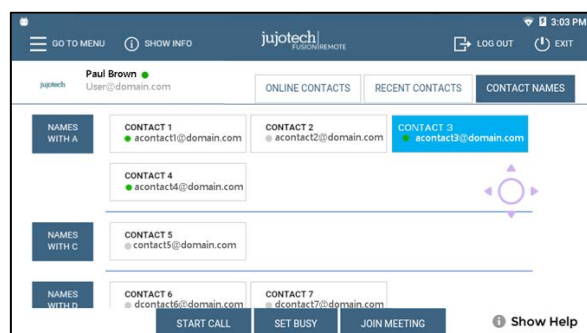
3:03 PM

GO TO MENU

SHOW INFO

jujotech FUSION REMOTE

LOG OUT

EXIT

jujotech

Paul Brown
User@domain.com

ONLINE CONTACTS

RECENT CONTACTS

CONTACT NAMES

NAMES WITH A

CONTACT 1
acontact1@domain.com

CONTACT 2
acontact2@domain.com

CONTACT 3
acontact3@domain.com

CONTACT 4
acontact4@domain.com

NAMES WITH C

CONTACT 5
contact5@domain.com

NAMES WITH D

CONTACT 6
dcontact6@domain.com

CONTACT 7
dcontact7@domain.com

START CALL

SET BUSY

JOIN MEETING

Show Help